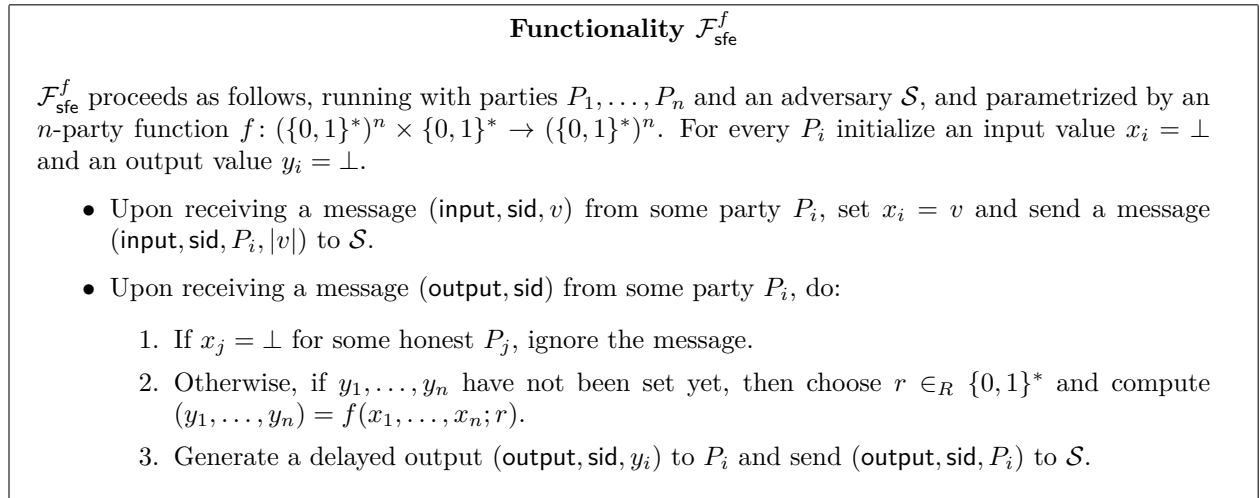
**Functionality $\mathcal{F}_{\mathsf{sfe}}^{f}$**

$\mathcal{F}_{\mathsf{sfe}}^{f}$ proceeds as follows, running with parties $P_1, \ldots, P_n$ and an adversary $\mathcal{S}$, and parametrized by an $n$-party function $f\colon (\{0,1\}^*)^n \times \{0,1\}^* \to (\{0,1\}^*)^n$. For every $P_i$ initialize an input value $x_i = \perp$ and an output value $y_i = \perp$.

- Upon receiving a message $(\mathsf{input}, \mathsf{sid}, v)$ from some party $P_i$, set $x_i = v$ and send a message $(\mathsf{input}, \mathsf{sid}, P_i, |v|)$ to $\mathcal{S}$.
- Upon receiving a message $(\mathsf{output}, \mathsf{sid})$ from some party $P_i$, do:
  1. If $x_j = \perp$ for some honest $P_j$, ignore the message.
  2. Otherwise, if $y_1, \ldots, y_n$ have not been set yet, then choose $r \in_R \{0,1\}^*$ and compute $(y_1, \ldots, y_n) = f(x_1, \ldots, x_n; r)$.
  3. Generate a delayed output $(\mathsf{output}, \mathsf{sid}, y_i)$ to $P_i$ and send $(\mathsf{output}, \mathsf{sid}, P_i)$ to $\mathcal{S}$.